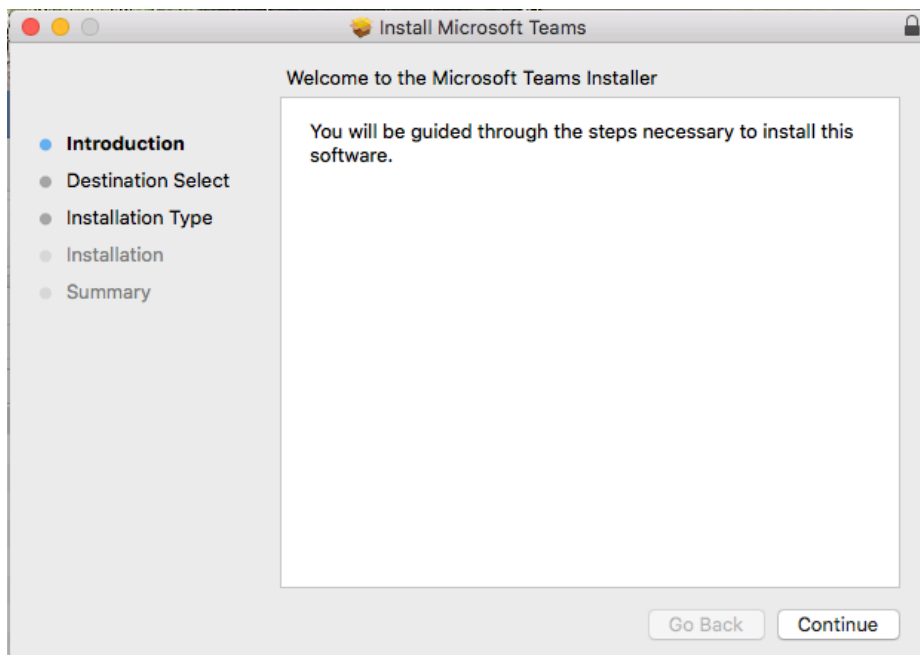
Install Microsoft Teams

Welcome to the Microsoft Teams Installer

Introduction
Destination Select
Installation Type
Installation
Summary

You will be guided through the steps necessary to install this software.

Go Back
Continue